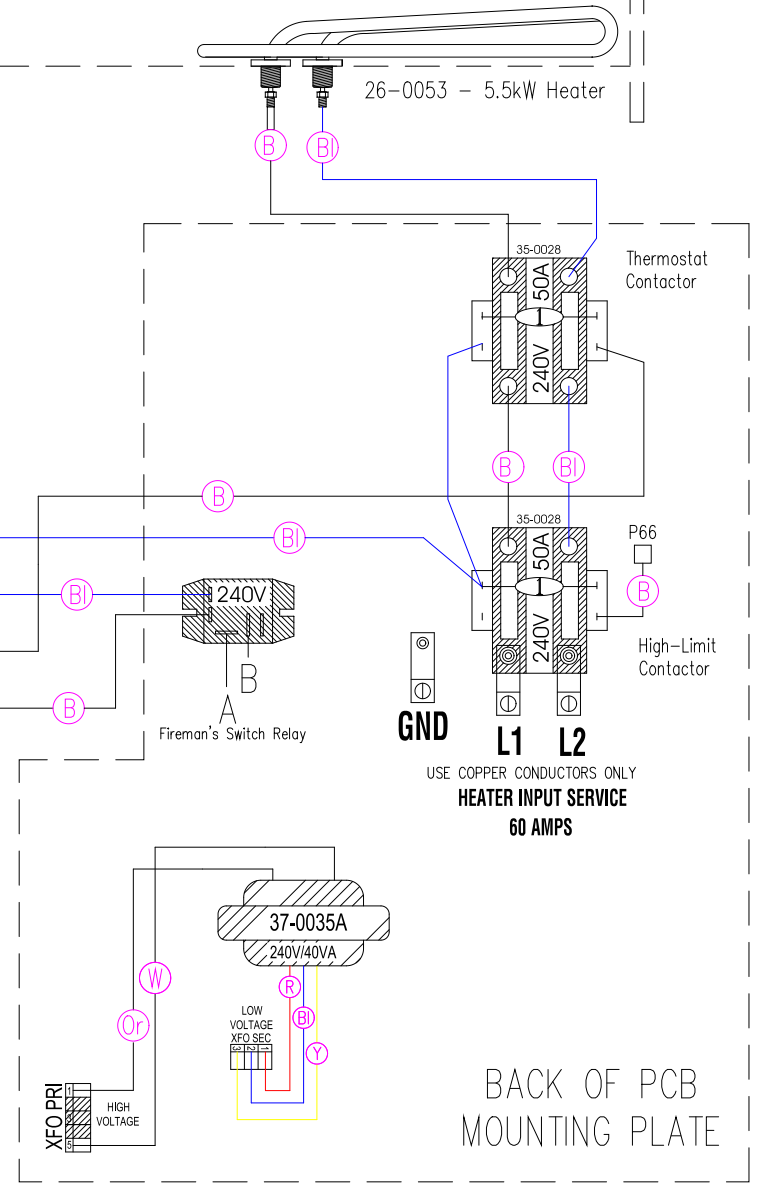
26-0053 - 5.5kW Heater

B
Bl

35-0028
50A
240V
Thermostat Contactor

B
Bl
B
Bl

35-0028
50A
240V
P66
B
High-Limit Contactor

Bl
240V
B
A
Fireman's Switch Relay

GND
L1
L2
USE COPPER CONDUCTORS ONLY
HEATER INPUT SERVICE
60 AMPS

37-0035A
240V/40VA
W
Or
R
Bl
Y
LOW VOLTAGE XFO SEC
3 2 1
XFO PRI
1 2 3
HIGH VOLTAGE

BACK OF PCB
MOUNTING PLATE